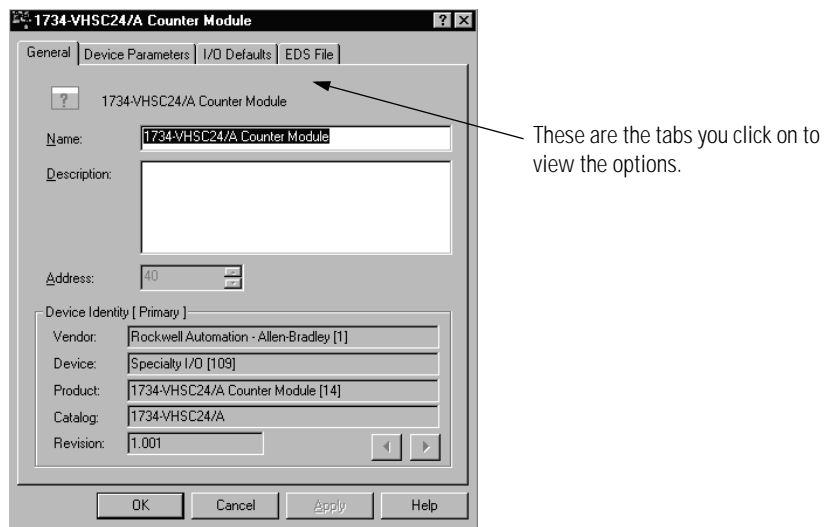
1734-VHSC24/A Counter Module

?

General | Device Parameters | I/O Defaults | EDS File

?

1734-VHSC24/A Counter Module

Name: 1734-VHSC24/A Counter Module

Description:

Address: 40

Device Identity [ Primary ]

Vendor: Rockwell Automation - Allen-Bradley [1]

Device: Specialty I/O [109]

Product: 1734-VHSC24/A Counter Module [14]

Catalog: 1734-VHSC24/A

Revision: 1.001

OK | Cancel | Apply | Help

These are the tabs you click on to view the options.